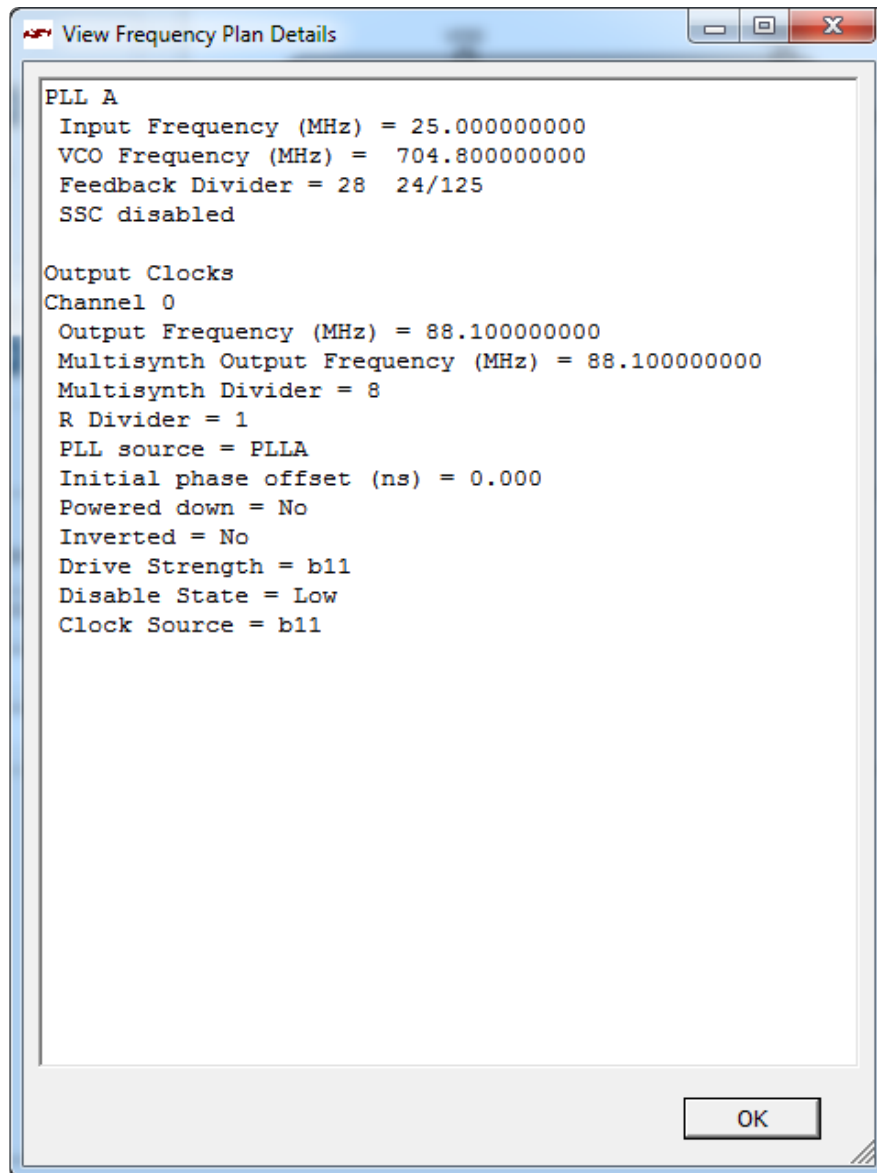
View Frequency Plan Details

PLL A
Input Frequency (MHz) = 25.000000000
VCO Frequency (MHz) = 704.800000000
Feedback Divider = 28 24/125
SSC disabled

Output Clocks
Channel 0
Output Frequency (MHz) = 88.100000000
Multisynth Output Frequency (MHz) = 88.100000000
Multisynth Divider = 8
R Divider = 1
PLL source = PLLA
Initial phase offset (ns) = 0.000
Powered down = No
Inverted = No
Drive Strength = b11
Disable State = Low
Clock Source = b11

OK